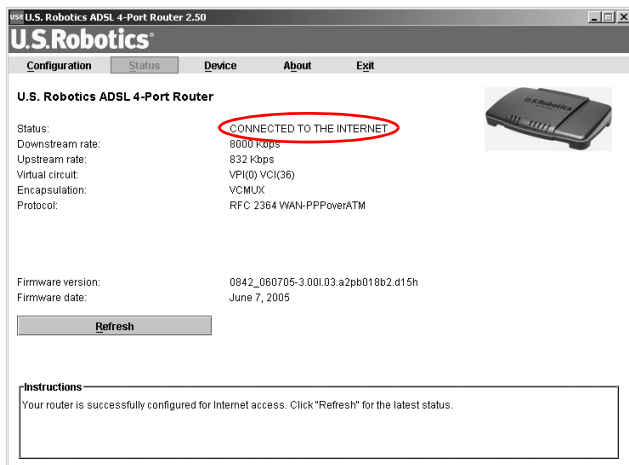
USR U.S. Robotics ADSL 4-Port Router 2.50

U.S.Robotics

Configuration Status Device About Exit

U.S. Robotics ADSL 4-Port Router

U.S.Robotics

| | |
|---|---|
| Status: | CONNECTED TO THE INTERNET |
| Downstream rate: | 8000 Kbps |
| Upstream rate: | 832 Kbps |
| Virtual circuit: | VPI(0) VCI(36) |
| Encapsulation: | VCMUX |
| Protocol: | RFC 2364 WAN-PPPoverATM |

| | |
|---|---|
| Firmware version: | 0842_060705-3.00l.03.a2pb018b2.d15h |
| Firmware date: | June 7, 2005 |

Refresh

Instructions

Your router is successfully configured for Internet access. Click "Refresh" for the latest status.